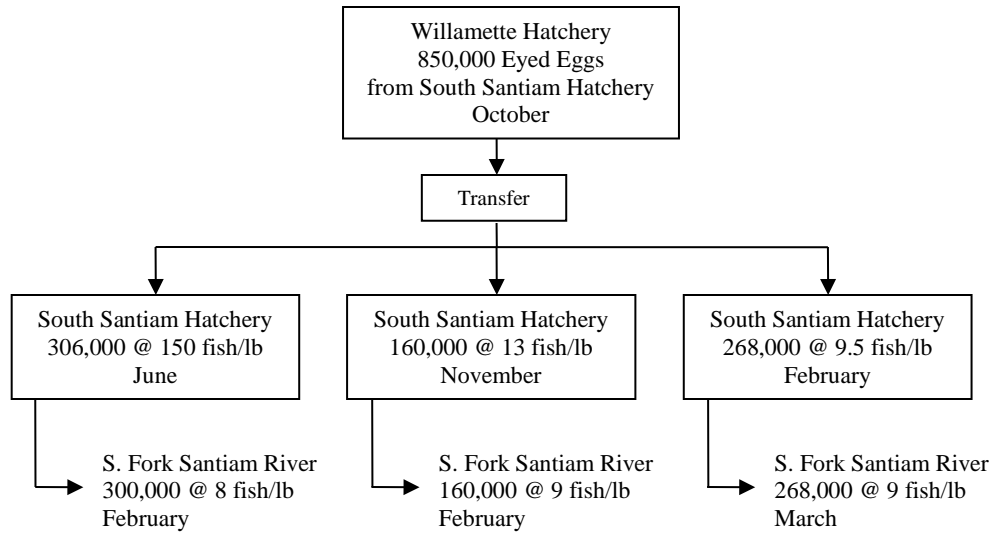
Willamette Hatchery
850,000 Eyed Eggs
from South Santiam Hatchery
October

Transfer

South Santiam Hatchery
306,000 @ 150 fish/lb
June

S. Fork Santiam River
300,000 @ 8 fish/lb
February

South Santiam Hatchery
160,000 @ 13 fish/lb
November

S. Fork Santiam River
160,000 @ 9 fish/lb
February

South Santiam Hatchery
268,000 @ 9.5 fish/lb
February

S. Fork Santiam River
268,000 @ 9 fish/lb
March